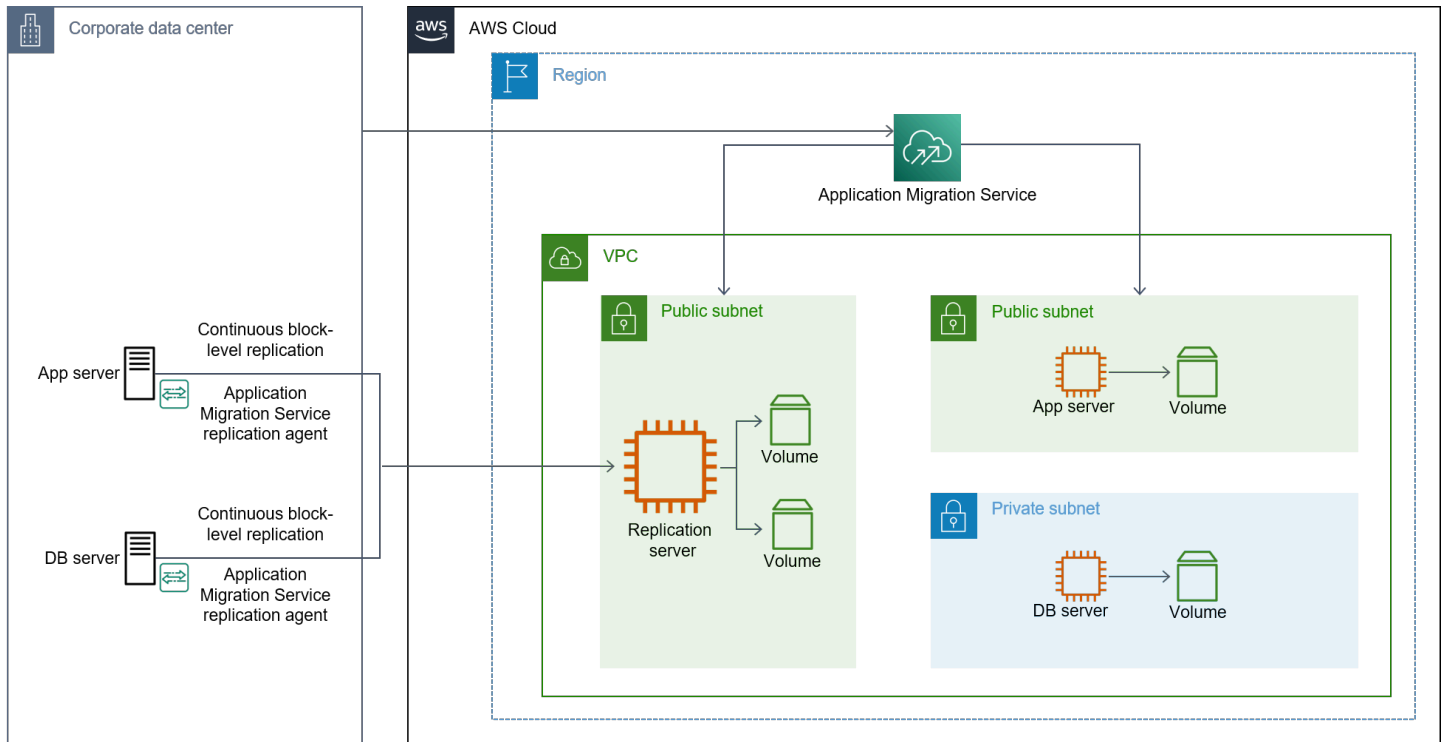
Corporate data center

App server

Continuous block-level replication

Application Migration Service replication agent

DB server

Continuous block-level replication

Application Migration Service replication agent

aws

AWS Cloud

Region

Application Migration Service

VPC

Public subnet

Replication server

Volume

Volume

Public subnet

App server

Volume

Private subnet

DB server

Volume